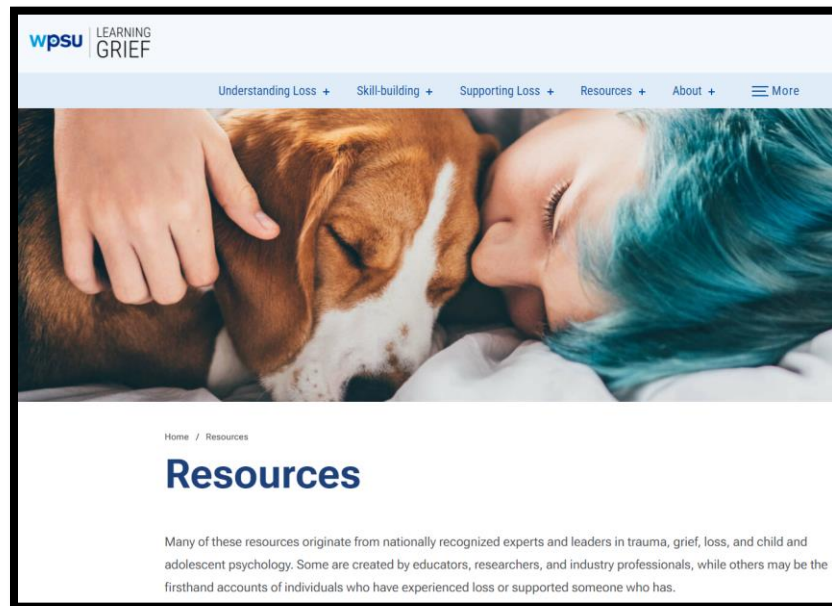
wpsu LEARNING GRIEF

Understanding Loss + Skill-building + Supporting Loss + Resources + About + More

Home / Resources

Resources

Many of these resources originate from nationally recognized experts and leaders in trauma, grief, loss, and child and adolescent psychology. Some are created by educators, researchers, and industry professionals, while others may be the firsthand accounts of individuals who have experienced loss or supported someone who has.